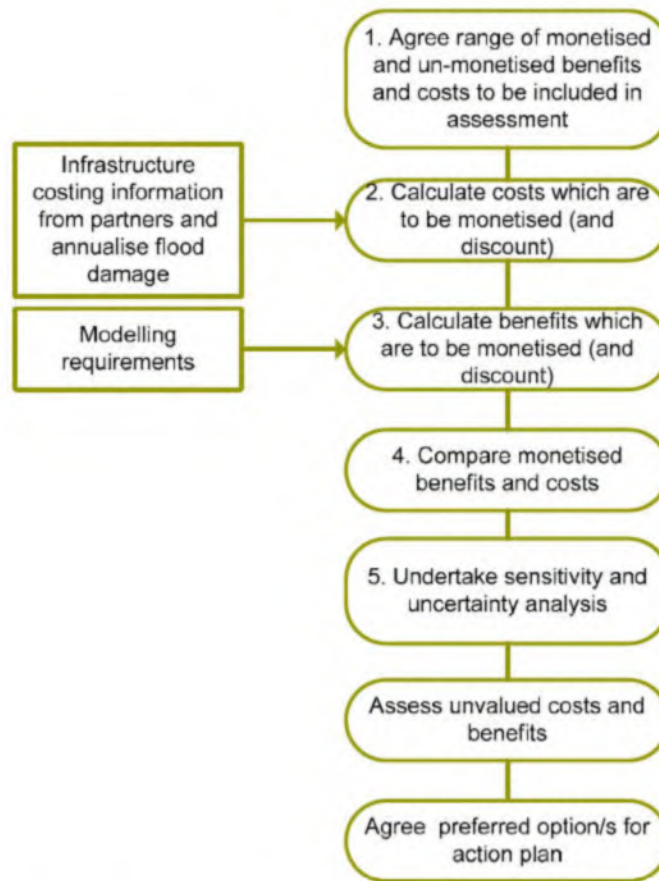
1. Agree range of monetised and un-monetised benefits and costs to be included in assessment

Infrastructure costing information from partners and annualise flood damage

2. Calculate costs which are to be monetised (and discount)

Modelling requirements

3. Calculate benefits which are to be monetised (and discount)

4. Compare monetised benefits and costs

5. Undertake sensitivity and uncertainty analysis

Assess unvalued costs and benefits

Agree preferred option/s for action plan